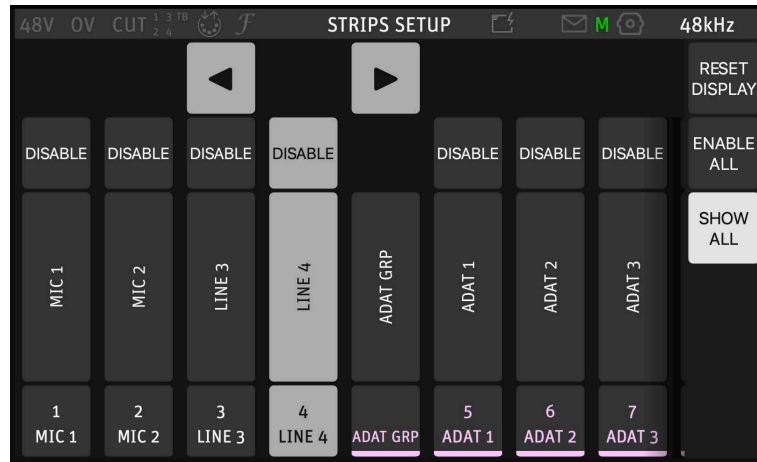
48V OV CUT $\frac{1\ 3\ TB}{2\ 4}$ $\mathcal{F}$ STRIPS SETUP M 48kHz

RESET DISPLAY

DISABLE DISABLE DISABLE DISABLE DISABLE DISABLE DISABLE

ENABLE ALL

MIC 1 MIC 2 LINE 3 LINE 4 ADAT GRP ADAT 1 ADAT 2 ADAT 3

SHOW ALL

1 MIC 1
2 MIC 2
3 LINE 3
4 LINE 4
ADAT GRP
5 ADAT 1
6 ADAT 2
7 ADAT 3